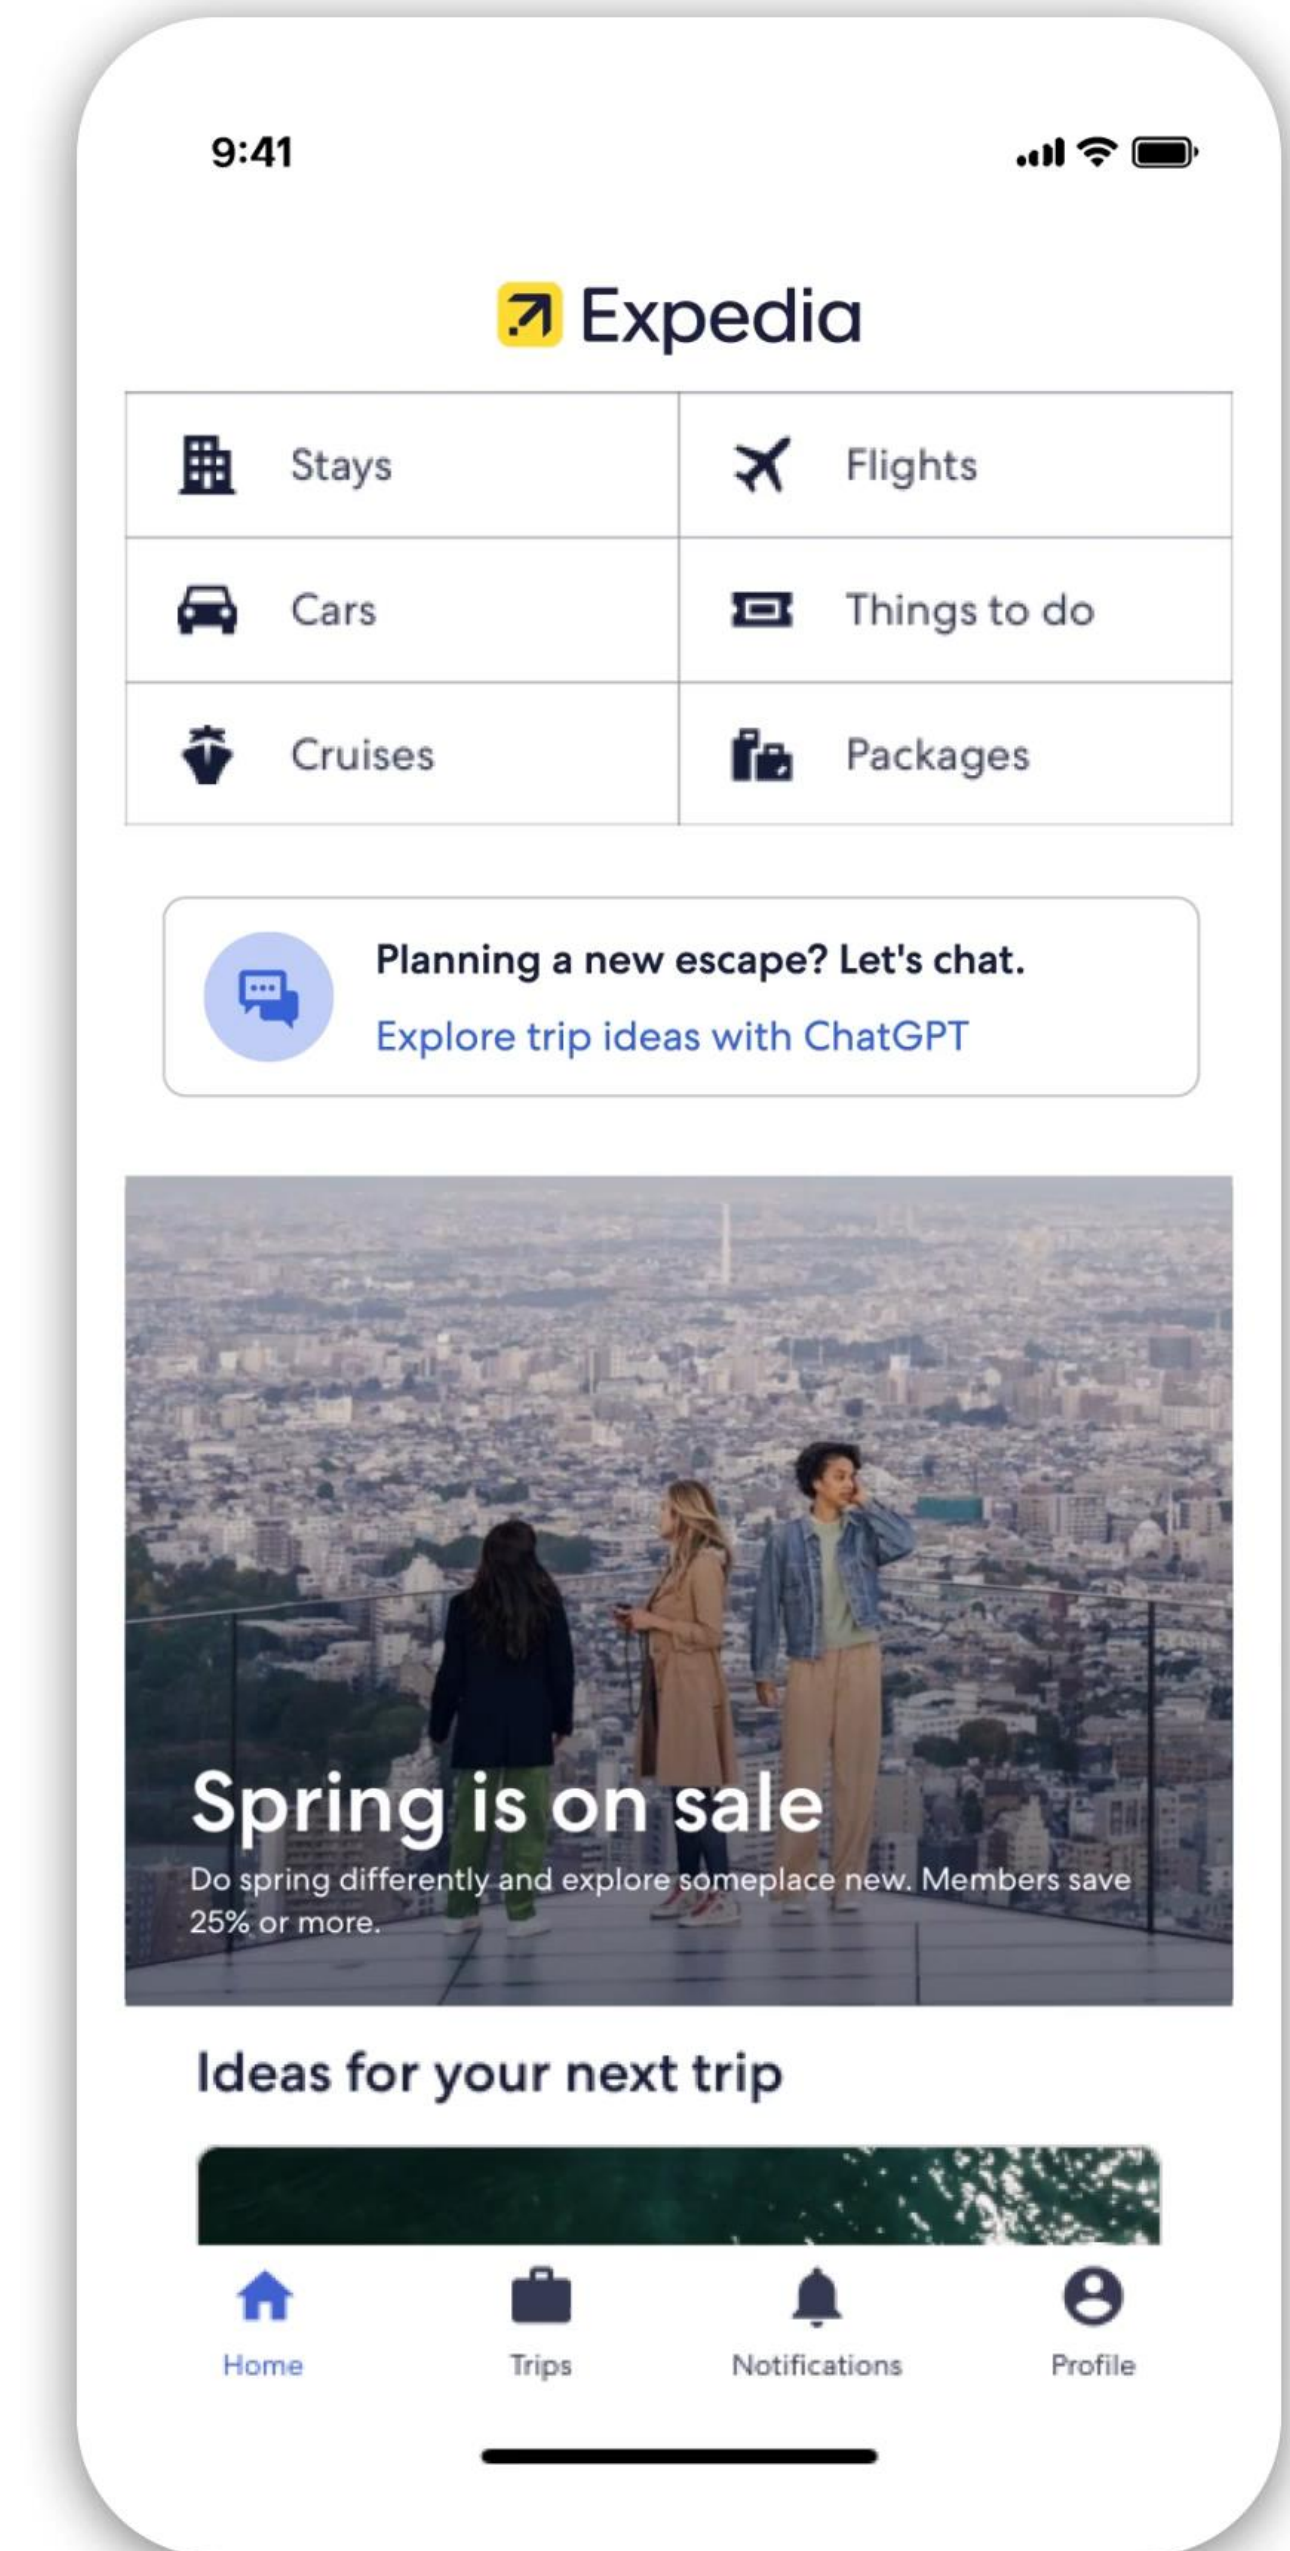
9:41

Expedia

| | |
|---|---|
| Stays | Flights |
| Cars | Things to do |
| Cruises | Packages |

Planning a new escape? Let's chat.
Explore trip ideas with ChatGPT

Spring is on sale
Do spring differently and explore someplace new. Members save 25% or more.

Ideas for your next trip

Home
Trips
Notifications
Profile